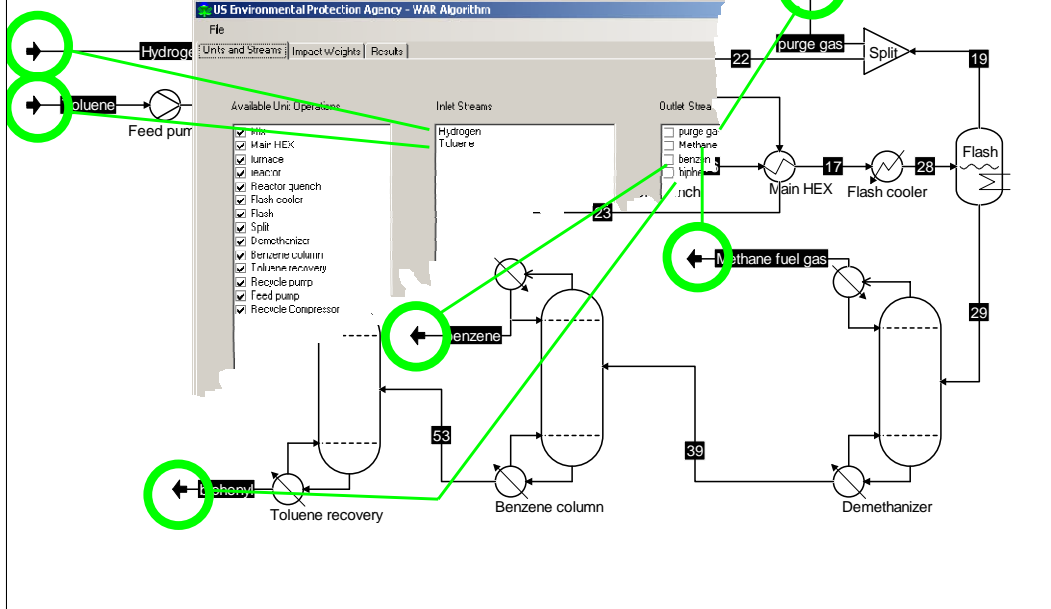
US Environmental Protection Agency - WAR Algorithm

File

Units and Streams | Impact Weights | Results

Available Unit Operations

Mix
Main HEX
furnace
reactor
Reactor quench
Flash cooler
Flash
Split
Demethanizer
Benzene column
Toluene recovery
Recycle pump
Feed pump
Recycle Compressor

Inlet Streams

Hydrogen
Toluene

Outlet Strea

purge gas
Methane
benzene
biphenyl

Hydroge

Toluene

Feed pum

purge gas

Split

22

19

Flash

17

28

Main HEX

Flash cooler

23

Methane fuel gas

29

Benzene

53

39

Biphenyl

Toluene recovery

Benzene column

Demethanizer